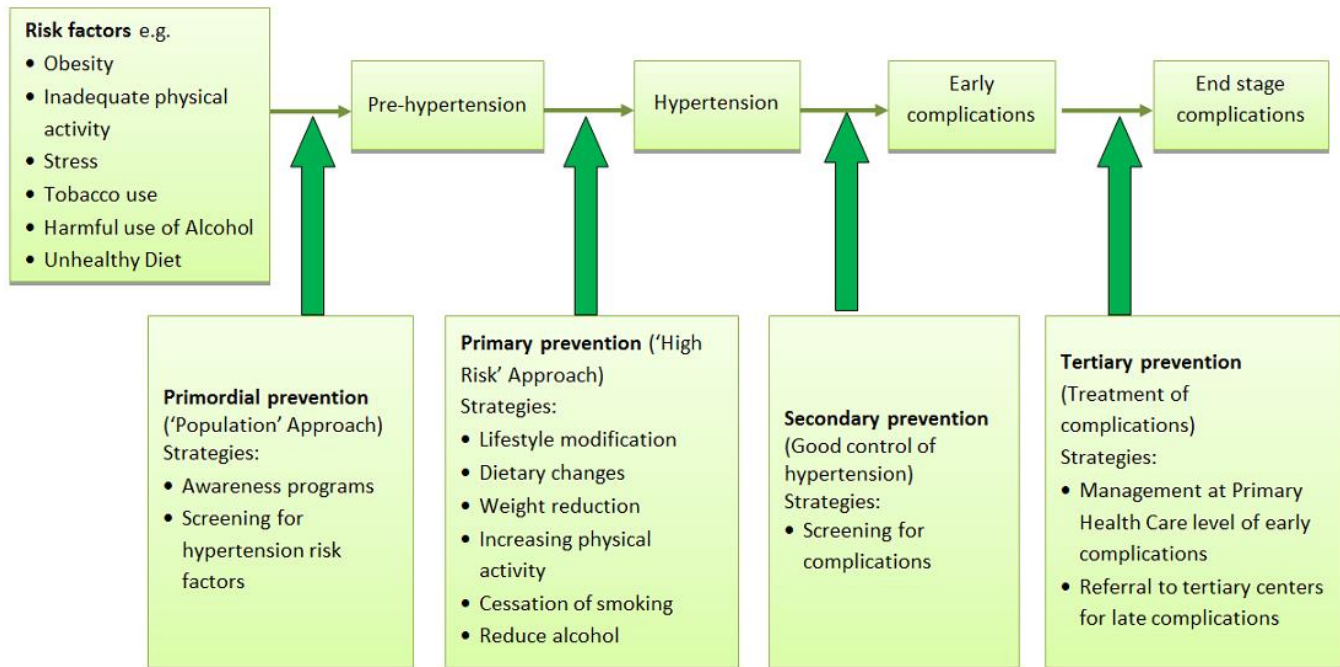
**Risk factors** e.g.
- Obesity
- Inadequate physical activity
- Stress
- Tobacco use
- Harmful use of Alcohol
- Unhealthy Diet

Pre-hypertension

Hypertension

Early complications

End stage complications

**Primordial prevention** ('Population' Approach)
Strategies:
- Awareness programs
- Screening for hypertension risk factors

**Primary prevention** ('High Risk' Approach)
Strategies:
- Lifestyle modification
- Dietary changes
- Weight reduction
- Increasing physical activity
- Cessation of smoking
- Reduce alcohol

**Secondary prevention** (Good control of hypertension)
Strategies:
- Screening for complications

**Tertiary prevention** (Treatment of complications)
Strategies:
- Management at Primary Health Care level of early complications
- Referral to tertiary centers for late complications